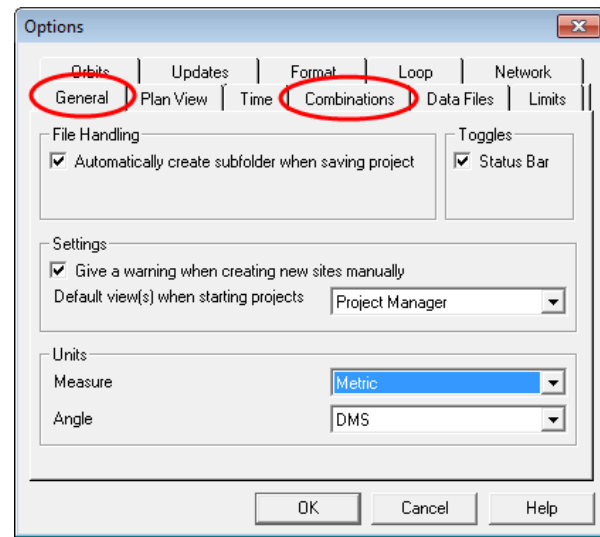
Options

Orbits | Updates | Format | Loop | Network
General | Plan View | Time | Combinations | Data Files | Limits

File Handling
☑ Automatically create subfolder when saving project

Toggles
☑ Status Bar

Settings
☑ Give a warning when creating new sites manually
Default view(s) when starting projects | Project Manager

Units
Measure | Metric
Angle | DMS

OK | Cancel | Help